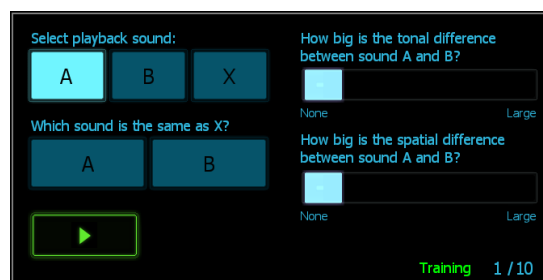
Select playback sound:

A
B
X

Which sound is the same as X?

A
B

How big is the tonal difference between sound A and B?

None
Large

How big is the spatial difference between sound A and B?

None
Large

Training 1 / 10